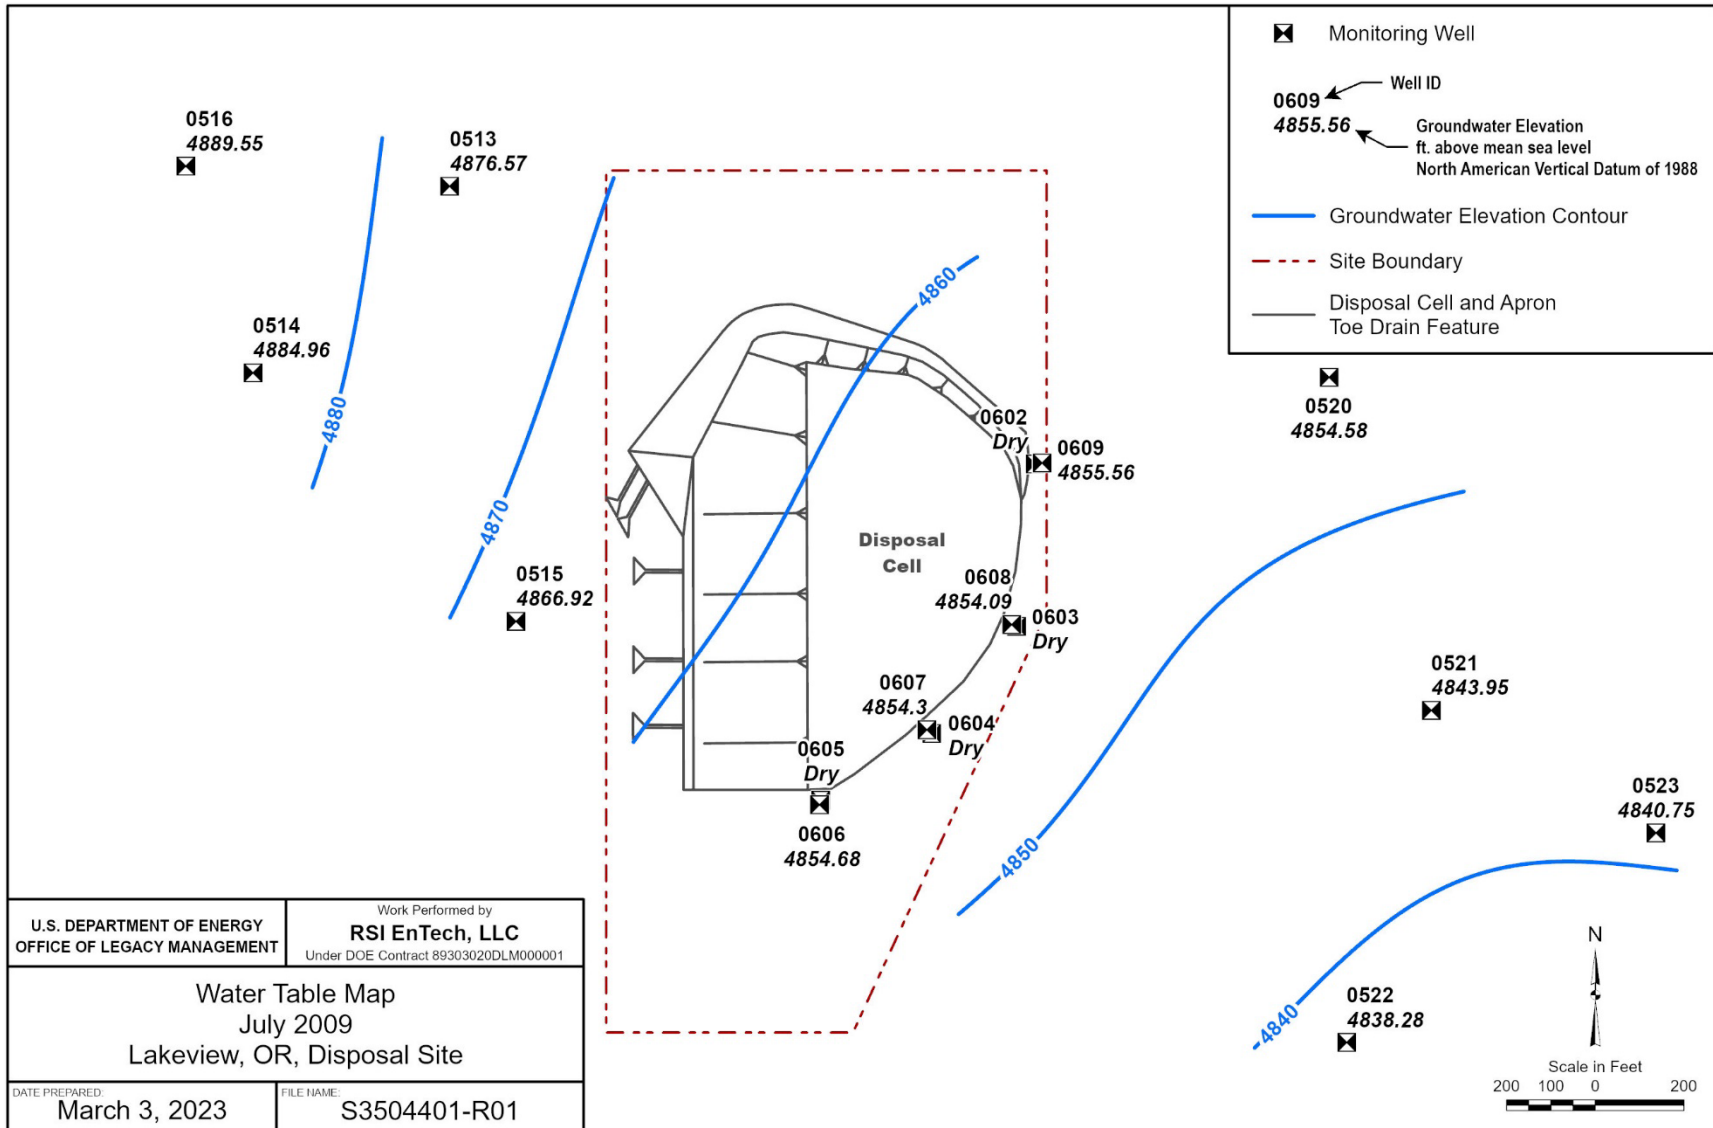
Monitoring Well

0609 Well ID
4855.56 Groundwater Elevation ft. above mean sea level North American Vertical Datum of 1988

Groundwater Elevation Contour

Site Boundary

Disposal Cell and Apron Toe Drain Feature

0516
4889.55

0513
4876.57

0514
4884.96

4880

4870

4860

0515
4866.92

Disposal Cell

0602
Dry

0609
4855.56

0520
4854.58

0608
4854.09

0603
Dry

0607
4854.3

0604
Dry

0605
Dry

0606
4854.68

0521
4843.95

0523
4840.75

4850

4840

0522
4838.28

N

Scale in Feet
200 100 0 200

U.S. DEPARTMENT OF ENERGY
OFFICE OF LEGACY MANAGEMENT

Work Performed by
RSI EnTech, LLC
Under DOE Contract 89303020DLM000001

Water Table Map
July 2009
Lakeview, OR, Disposal Site

DATE PREPARED:
March 3, 2023

FILE NAME:
S3504401-R01